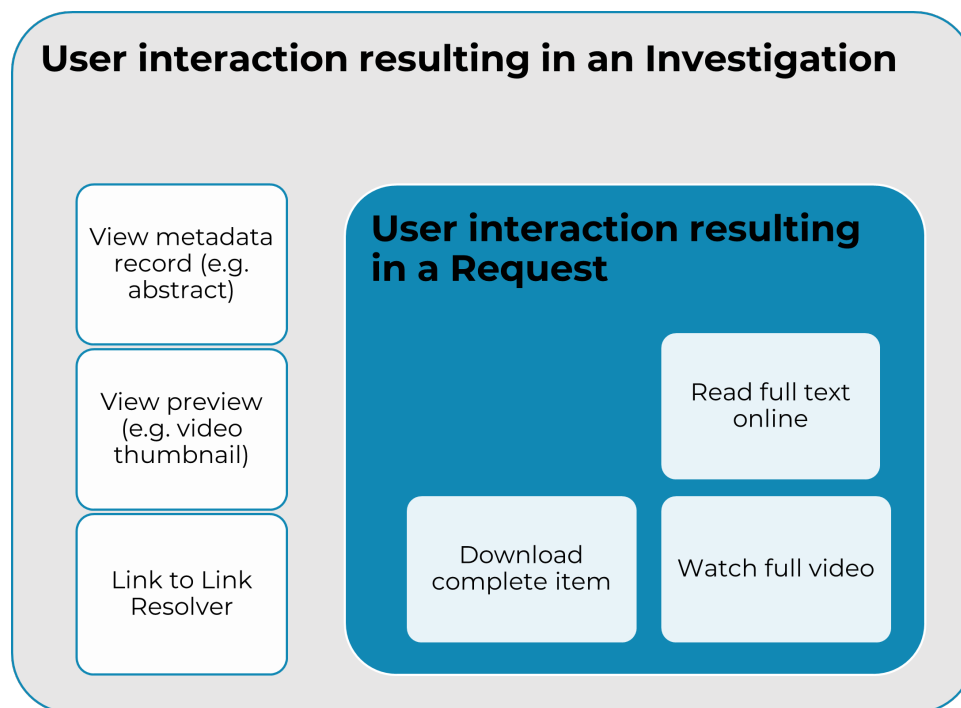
User interaction resulting in an Investigation

View metadata record (e.g. abstract)

View preview (e.g. video thumbnail)

Link to Link Resolver

User interaction resulting in a Request

Read full text online

Download complete item

Watch full video